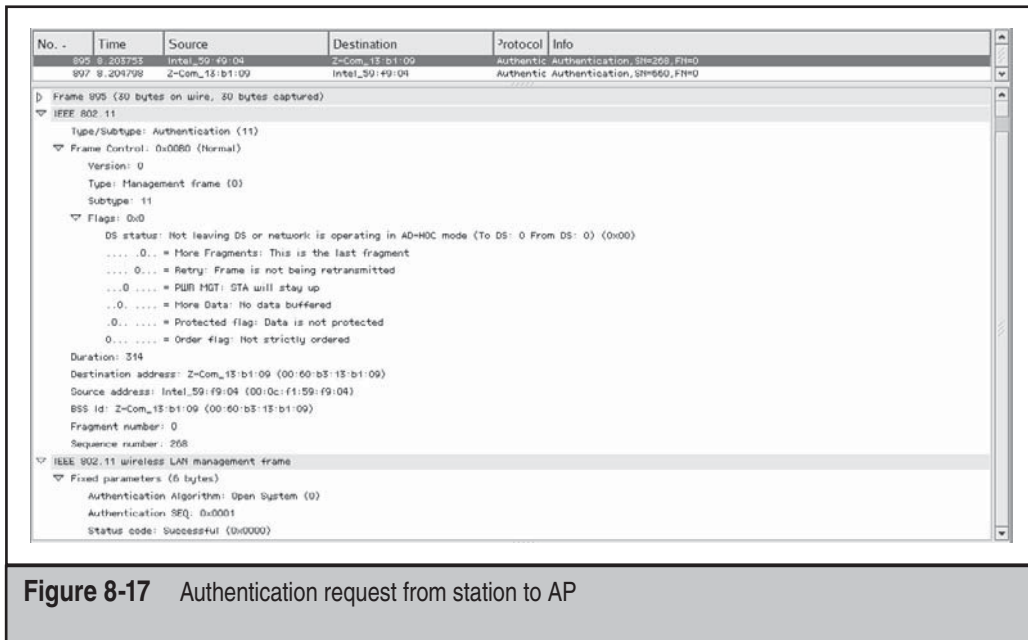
| No. . | Time | Source | Destination | Protocol | Info |
|---|---|---|---|---|---|
| 895 | 8.203753 | Intel_59:f9:04 | Z-Com_13:b1:09 | Authentic | Authentication, SN=268, FN=0 |
| 897 | 8.204798 | Z-Com_13:b1:09 | Intel_59:f9:04 | Authentic | Authentication, SN=660, FN=0 |

Frame 895 (30 bytes on wire, 30 bytes captured)
IEEE 802.11
Type/Subtype: Authentication (11)
Frame Control: 0x00B0 (Normal)
Version: 0
Type: Management frame (0)
Subtype: 11
Flags: 0x0
DS status: Not leaving DS or network is operating in AD-HOC mode (To DS: 0 From DS: 0) (0x00)
.... .0.. = More Fragments: This is the last fragment
.... 0... = Retry: Frame is not being retransmitted
...0 .... = PWR MGT: STA will stay up
..0. .... = More Data: No data buffered
.0.. .... = Protected flag: Data is not protected
0... .... = Order flag: Not strictly ordered
Duration: 314
Destination address: Z-Com_13:b1:09 (00:60:b3:13:b1:09)
Source address: Intel_59:f9:04 (00:0c:f1:59:f9:04)
BSS Id: Z-Com_13:b1:09 (00:60:b3:13:b1:09)
Fragment number: 0
Sequence number: 268
IEEE 802.11 wireless LAN management frame
Fixed parameters (6 bytes)
Authentication Algorithm: Open System (0)
Authentication SEQ: 0x0001
Status code: Successful (0x0000)

Figure 8-17 Authentication request from station to AP